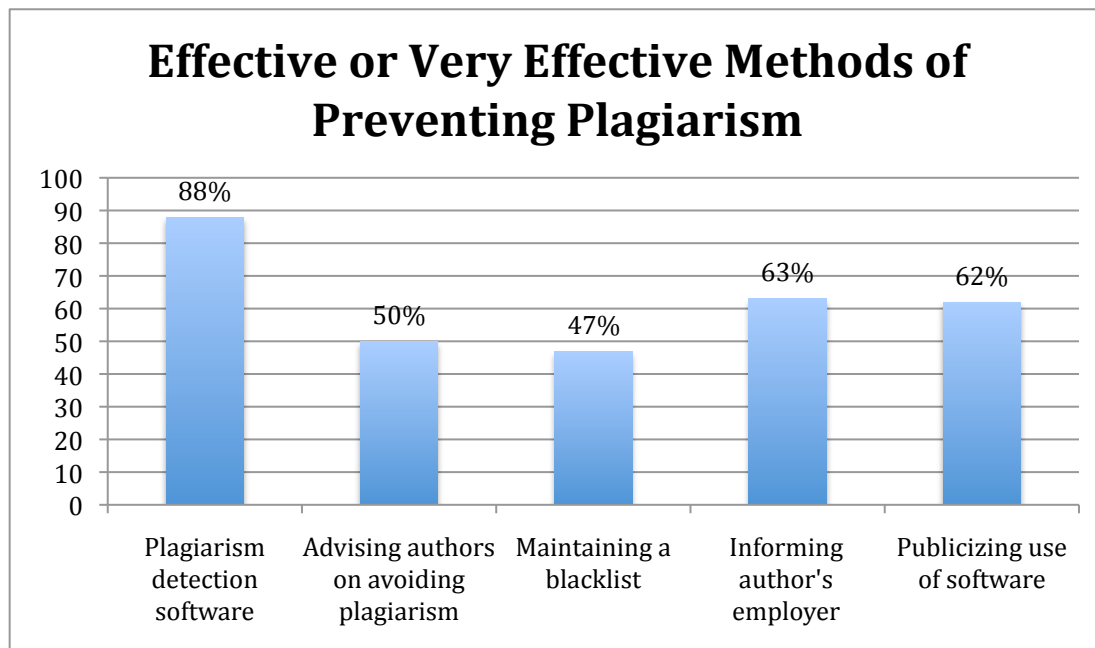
Effective or Very Effective Methods of Preventing Plagiarism

100
90
80
70
60
50
40
30
20
10
0

88%
50%
47%
63%
62%

Plagiarism detection software
Advising authors on avoiding plagiarism
Maintaining a blacklist
Informing author's employer
Publicizing use of software